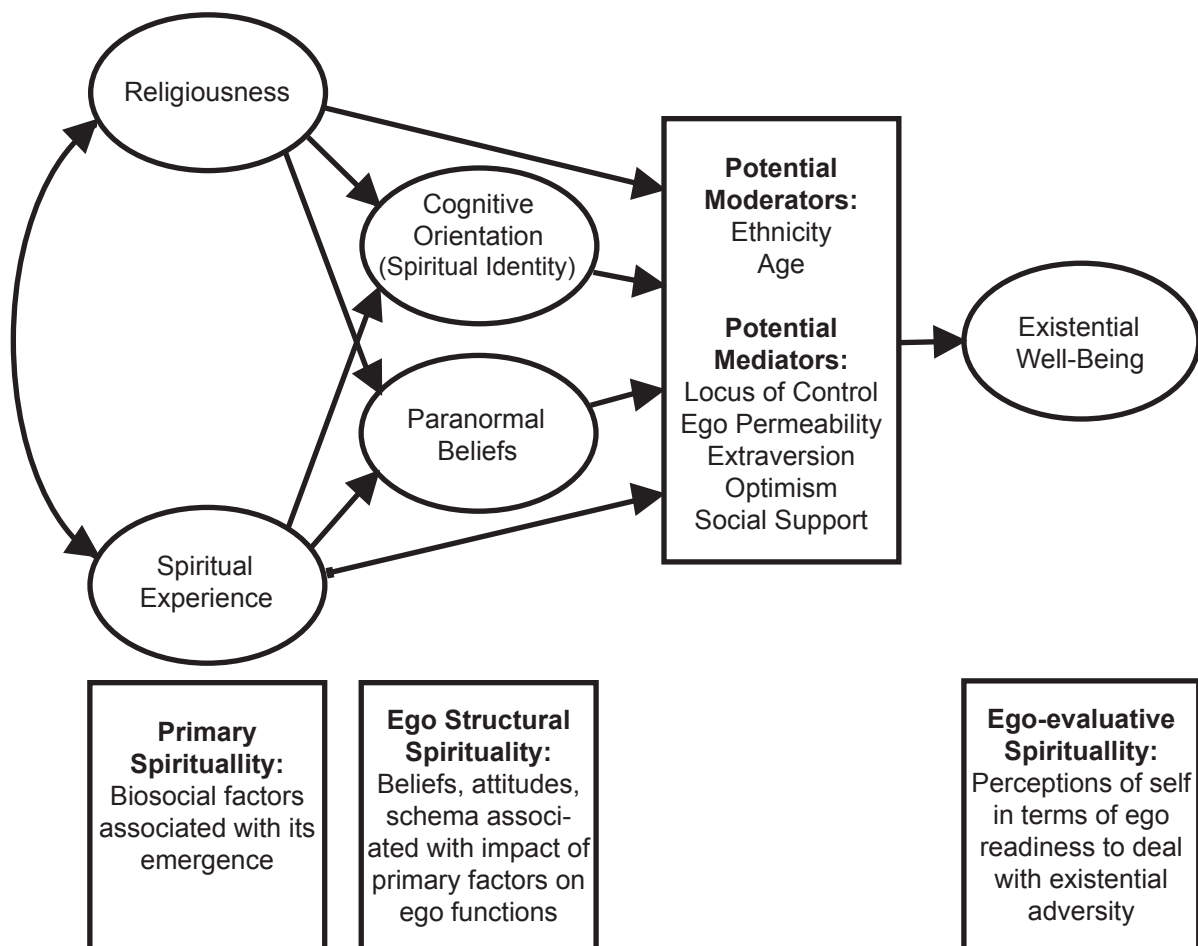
Religiousness

Cognitive Orientation (Spiritual Identity)

Paranormal Beliefs

Spiritual Experience

**Potential Moderators:**
Ethnicity
Age

**Potential Mediators:**
Locus of Control
Ego Permeability
Extraversion
Optimism
Social Support

Existential Well-Being

**Primary Spirituallity:**
Biosocial factors associated with its emergence

**Ego Structural Spirituality:**
Beliefs, attitudes, schema associated with impact of primary factors on ego functions

**Ego-evaluative Spirituallity:**
Perceptions of self in terms of ego readiness to deal with existential adversity